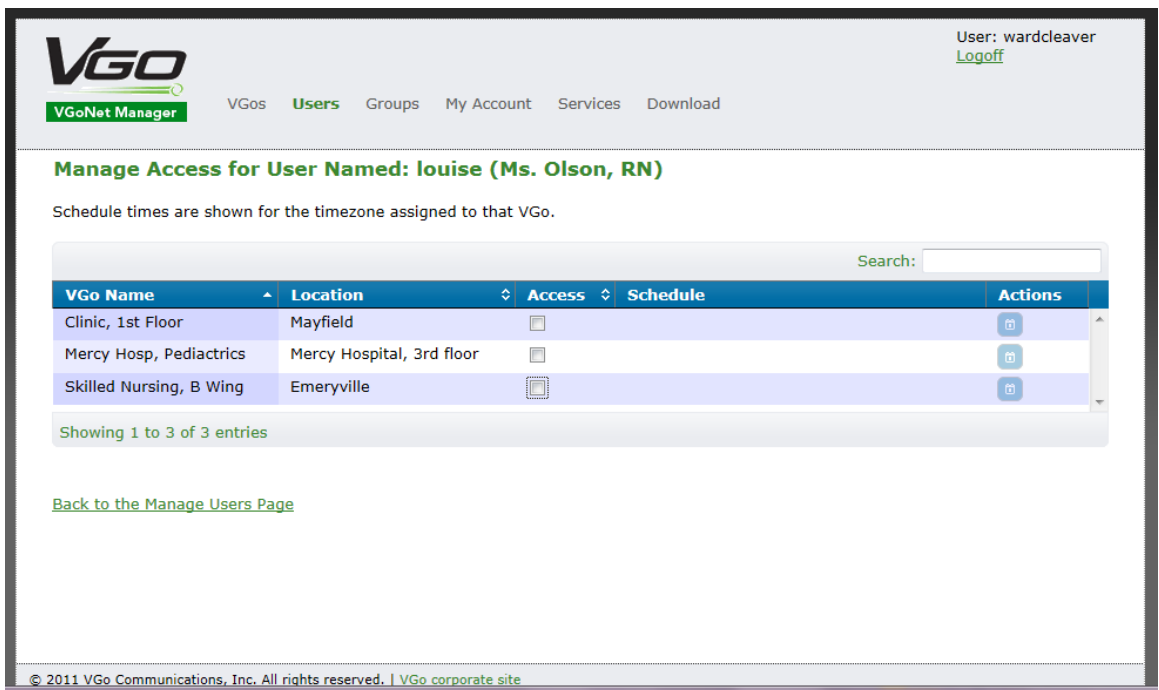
VGO
VGoNet Manager

VGos Users Groups My Account Services Download

User: wardcleaver
Logoff

Manage Access for User Named: louise (Ms. Olson, RN)

Schedule times are shown for the timezone assigned to that VGo.

Search:

| VGo Name | Location | Access | Schedule | Actions |
|---|---|---|---|---|
| Clinic, 1st Floor | Mayfield | | | |
| Mercy Hosp, Pediactrics | Mercy Hospital, 3rd floor | | | |
| Skilled Nursing, B Wing | Emeryville | | | |

Showing 1 to 3 of 3 entries

Back to the Manage Users Page

© 2011 VGo Communications, Inc. All rights reserved. | VGo corporate site